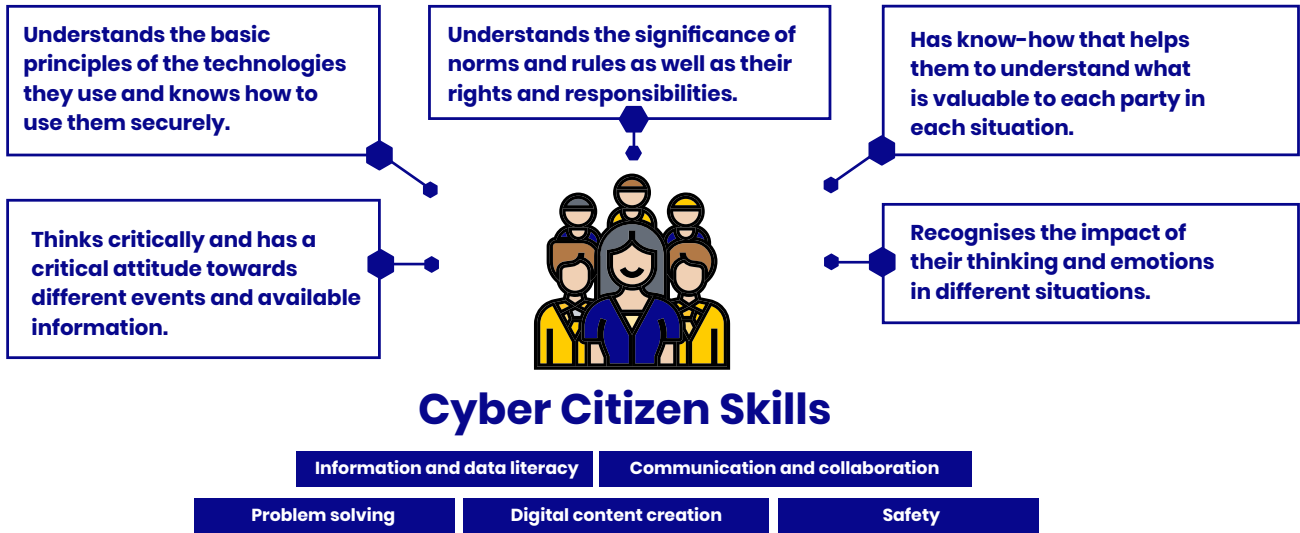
Understands the basic principles of the technologies they use and knows how to use them securely.

Understands the significance of norms and rules as well as their rights and responsibilities.

Has know-how that helps them to understand what is valuable to each party in each situation.

Thinks critically and has a critical attitude towards different events and available information.

Recognises the impact of their thinking and emotions in different situations.

Cyber Citizen Skills

Information and data literacy

Communication and collaboration

Problem solving

Digital content creation

Safety